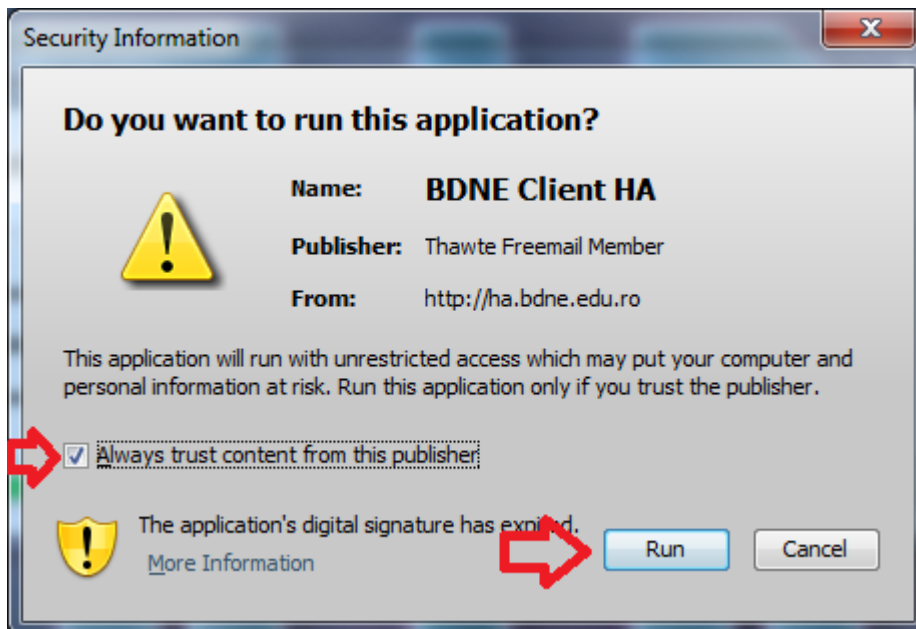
Security Information

Do you want to run this application?

Name: BDNE Client HA

Publisher: Thawte Freemail Member

From: http://ha.bdne.edu.ro

This application will run with unrestricted access which may put your computer and personal information at risk. Run this application only if you trust the publisher.

☑ Always trust content from this publisher

The application's digital signature has expired.

More Information

Run

Cancel